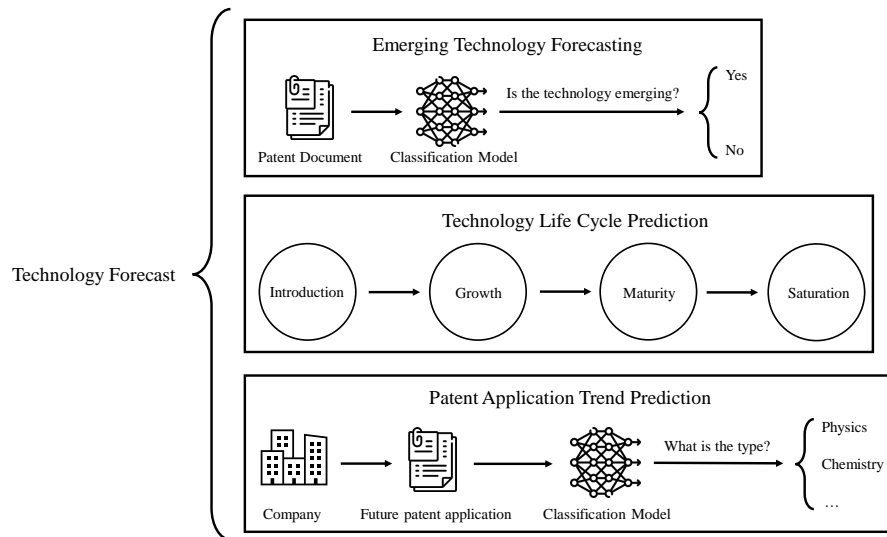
Technology Forecast

Emerging Technology Forecasting

Patent Document

Classification Model

Is the technology emerging?

Yes

No

Technology Life Cycle Prediction

Introduction

Growth

Maturity

Saturation

Patent Application Trend Prediction

Company

Future patent application

Classification Model

What is the type?

Physics

Chemistry

…